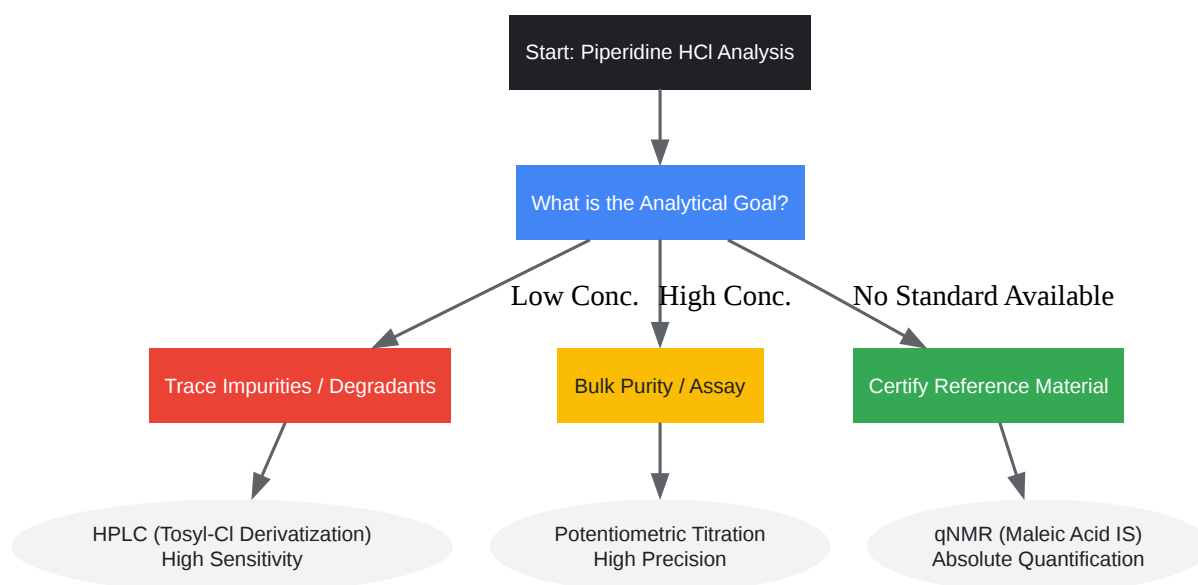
Start: Piperidine HCl Analysis

What is the Analytical Goal?

Low Conc.

High Conc.

No Standard Available

Trace Impurities / Degradants

Bulk Purity / Assay

Certify Reference Material

HPLC (Tosyl-Cl Derivatization)
High Sensitivity

Potentiometric Titration
High Precision

qNMR (Maleic Acid IS)
Absolute Quantification